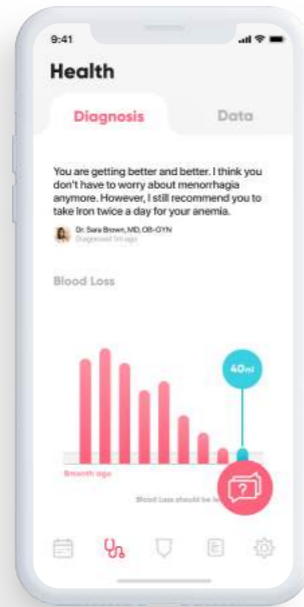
9:41

Health

Diagnosis

Data

You are getting better and better. I think you don't have to worry about menorrhagia anymore. However, I still recommend you to take Iron twice a day for your anemia.

Dr. Sara Brown, MD, OB-GYN
Diagnosed 5m ago

Blood Loss

40ml

5month ago

Blood Loss should be le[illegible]